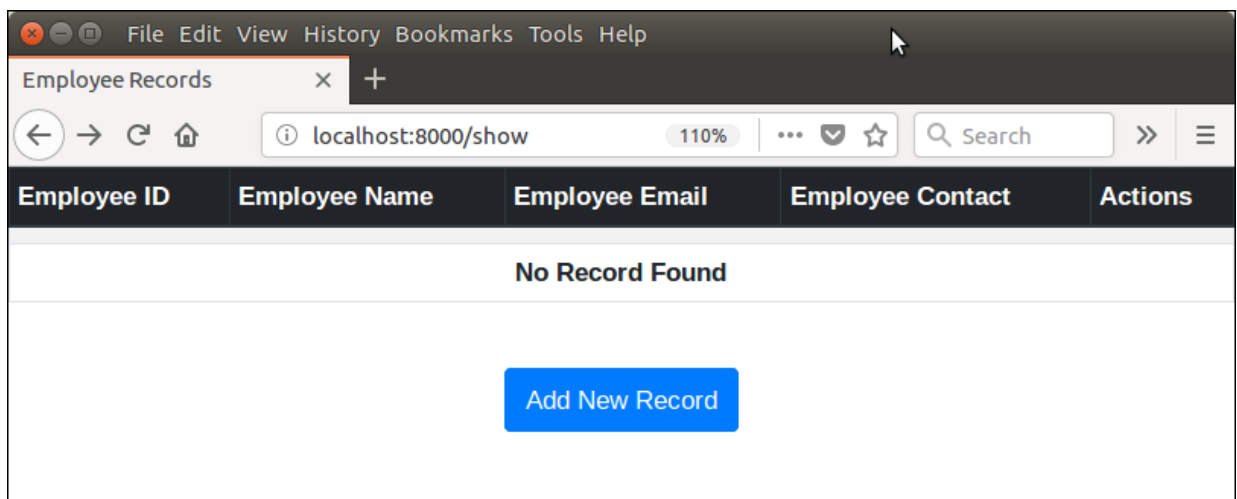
File Edit View History Bookmarks Tools Help

Employee Records ×  +

localhost:8000/show 110% ••• Search

| Employee ID | Employee Name | Employee Email | Employee Contact | Actions |
|---|---|---|---|---|
| No Record Found | | | | |

Add New Record